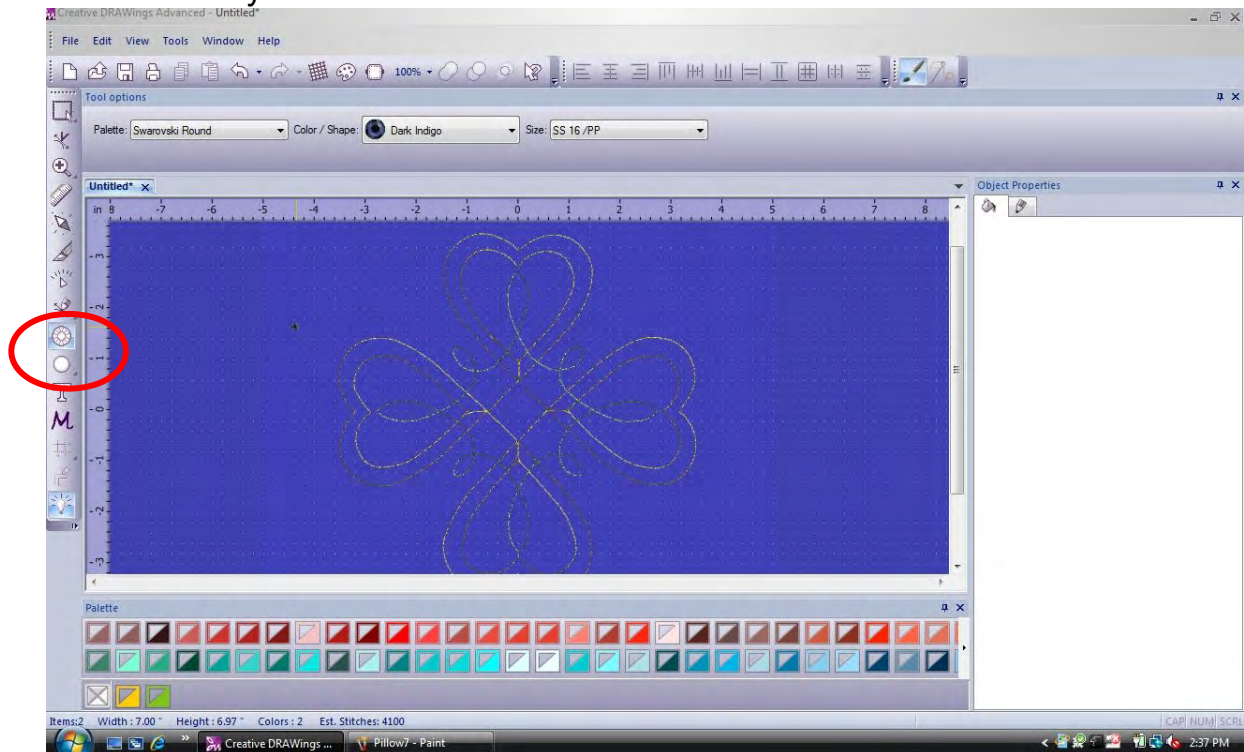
Creative DRAWings Advanced - Untitled*

File Edit View Tools Window Help

100%

Tool options

Palette: Swarovski Round Color / Shape: Dark Indigo Size: SS 16 /PP

Untitled*

in -8 -7 -6 -5 -4 -3 -2 -1 0 1 2 3 4 5 6 7 8

-3 -2 -1 0 1 2 -3

Object Properties

Palette

Items:2 Width : 7.00" Height : 6.97" Colors : 2 Est. Stitches: 4100

CAP NUM SCRL

Creative DRAWings ... Pillow7 - Paint

2:37 PM